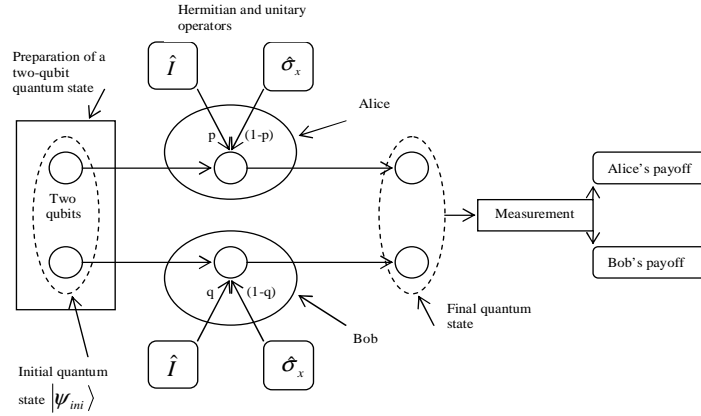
Hermitian and unitary operators

Preparation of a two-qubit quantum state

$\hat{I}$

$\hat{\sigma}_x$

Alice

p

(1-p)

Two qubits

Alice's payoff

Measurement

Bob's payoff

q

(1-q)

Final quantum state

Bob

$\hat{I}$

$\hat{\sigma}_x$

Initial quantum state $|\psi_{ini}\rangle$